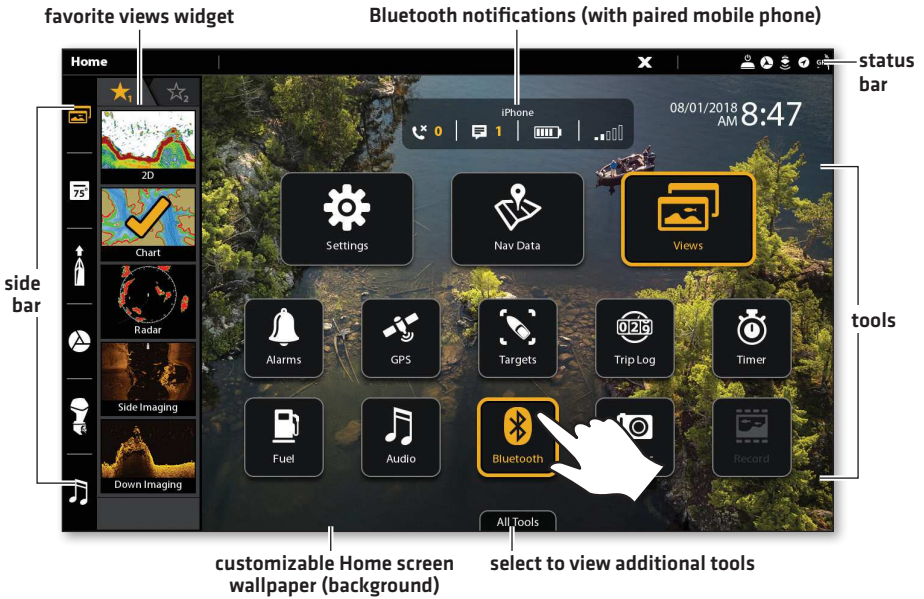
favorite views widget

Bluetooth notifications (with paired mobile phone)

Home

status bar

side bar

iPhone

0

1

08/01/2018 AM 8:47

1

2

75°

2D

Chart

Radar

Side Imaging

Down Imaging

Settings

Nav Data

Views

Alarms

GPS

Targets

028

Trip Log

Timer

Fuel

Audio

Bluetooth

Record

tools

All Tools

customizable Home screen wallpaper (background)

select to view additional tools